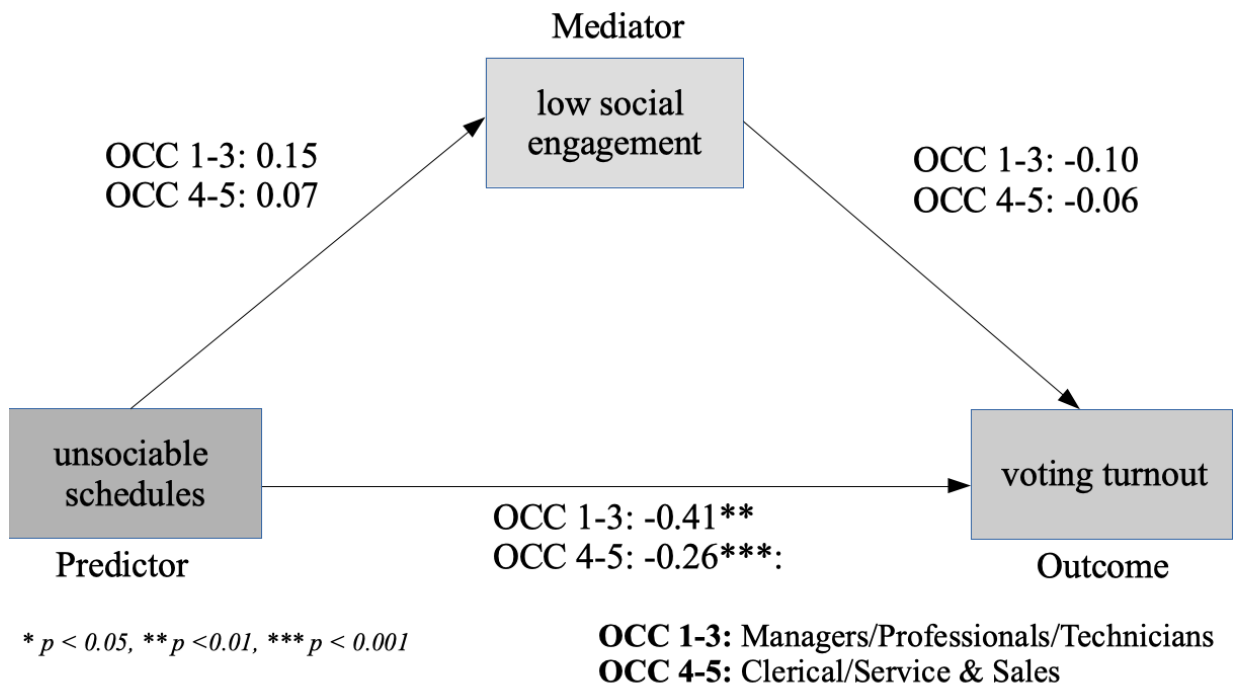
Mediator

low social engagement

OCC 1-3: 0.15
OCC 4-5: 0.07

OCC 1-3: -0.10
OCC 4-5: -0.06

unsociable schedules

Predictor

voting turnout

Outcome

OCC 1-3: -0.41**
OCC 4-5: -0.26***:

* $p < 0.05$, ** $p < 0.01$, *** $p < 0.001$

**OCC 1-3:** Managers/Professionals/Technicians
**OCC 4-5:** Clerical/Service & Sales